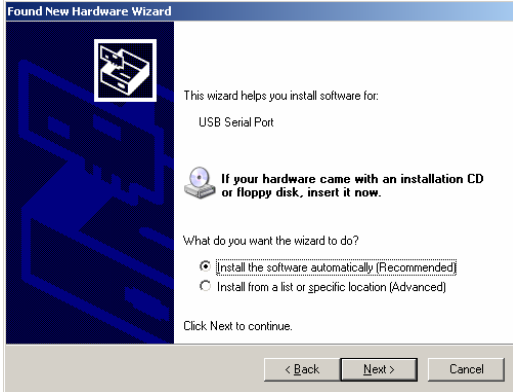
Found New Hardware Wizard

This wizard helps you install software for:

USB Serial Port

If your hardware came with an installation CD or floppy disk, insert it now.

What do you want the wizard to do?

Install the software automatically (Recommended)

Install from a list or specific location (Advanced)

Click Next to continue.

< Back
Next >
Cancel